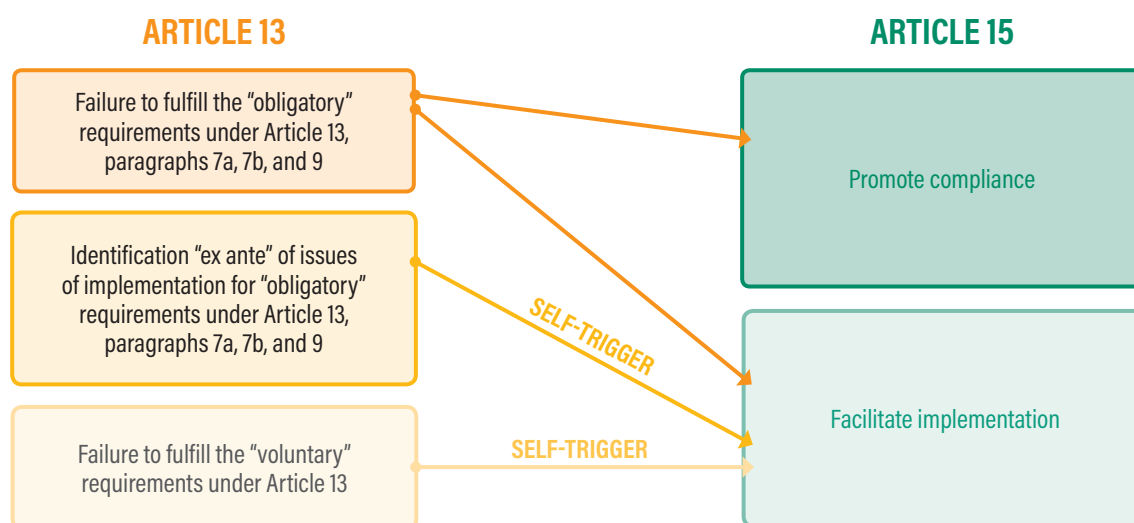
ARTICLE 13

Failure to fulfill the “obligatory” requirements under Article 13, paragraphs 7a, 7b, and 9

Identification “ex ante” of issues of implementation for “obligatory” requirements under Article 13, paragraphs 7a, 7b, and 9

Failure to fulfill the “voluntary” requirements under Article 13

SELF-TRIGGER

SELF-TRIGGER

ARTICLE 15

Promote compliance

Facilitate implementation